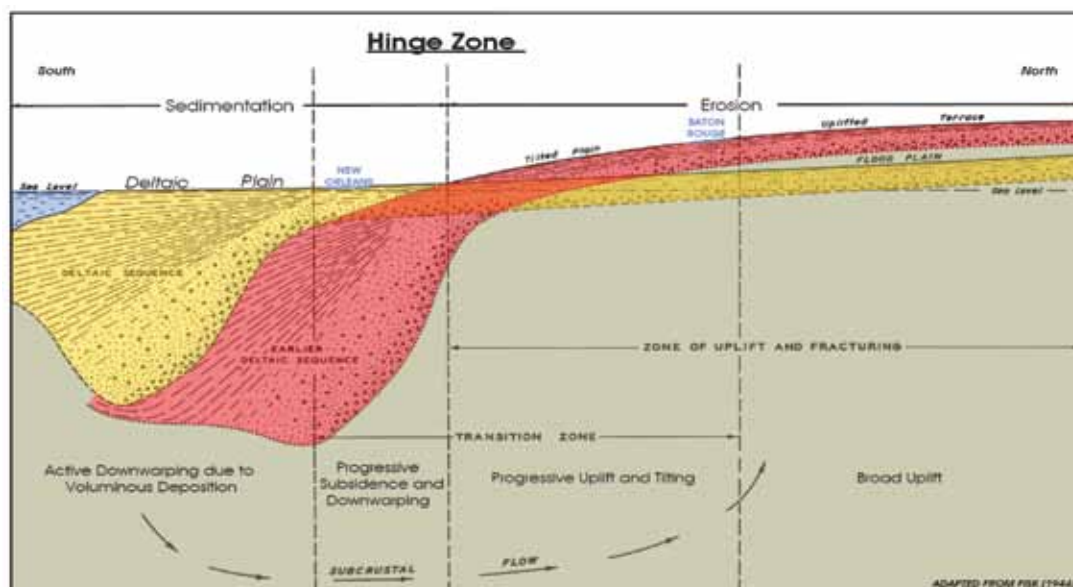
Hinge Zone

South

North

Sedimentation

Erosion

BATON ROUGE

Uplifted

Terrace

Tilted plain

FLOOD PLAIN

Sea Level

Deltaic Plain

NEW ORLEANS

Sea level

DELTAIC SEQUENCE

EARLIER DELTAIC SEQUENCE

ZONE OF UPLIFT AND FRACTURING

TRANSITION ZONE

Active Downwarping due to Voluminous Deposition

Progressive Subsidence and Downwarping

Progressive Uplift and Tilting

Broad Uplift

SUBCRUSTAL

FLOW

ADAPTED FROM FISK (1944